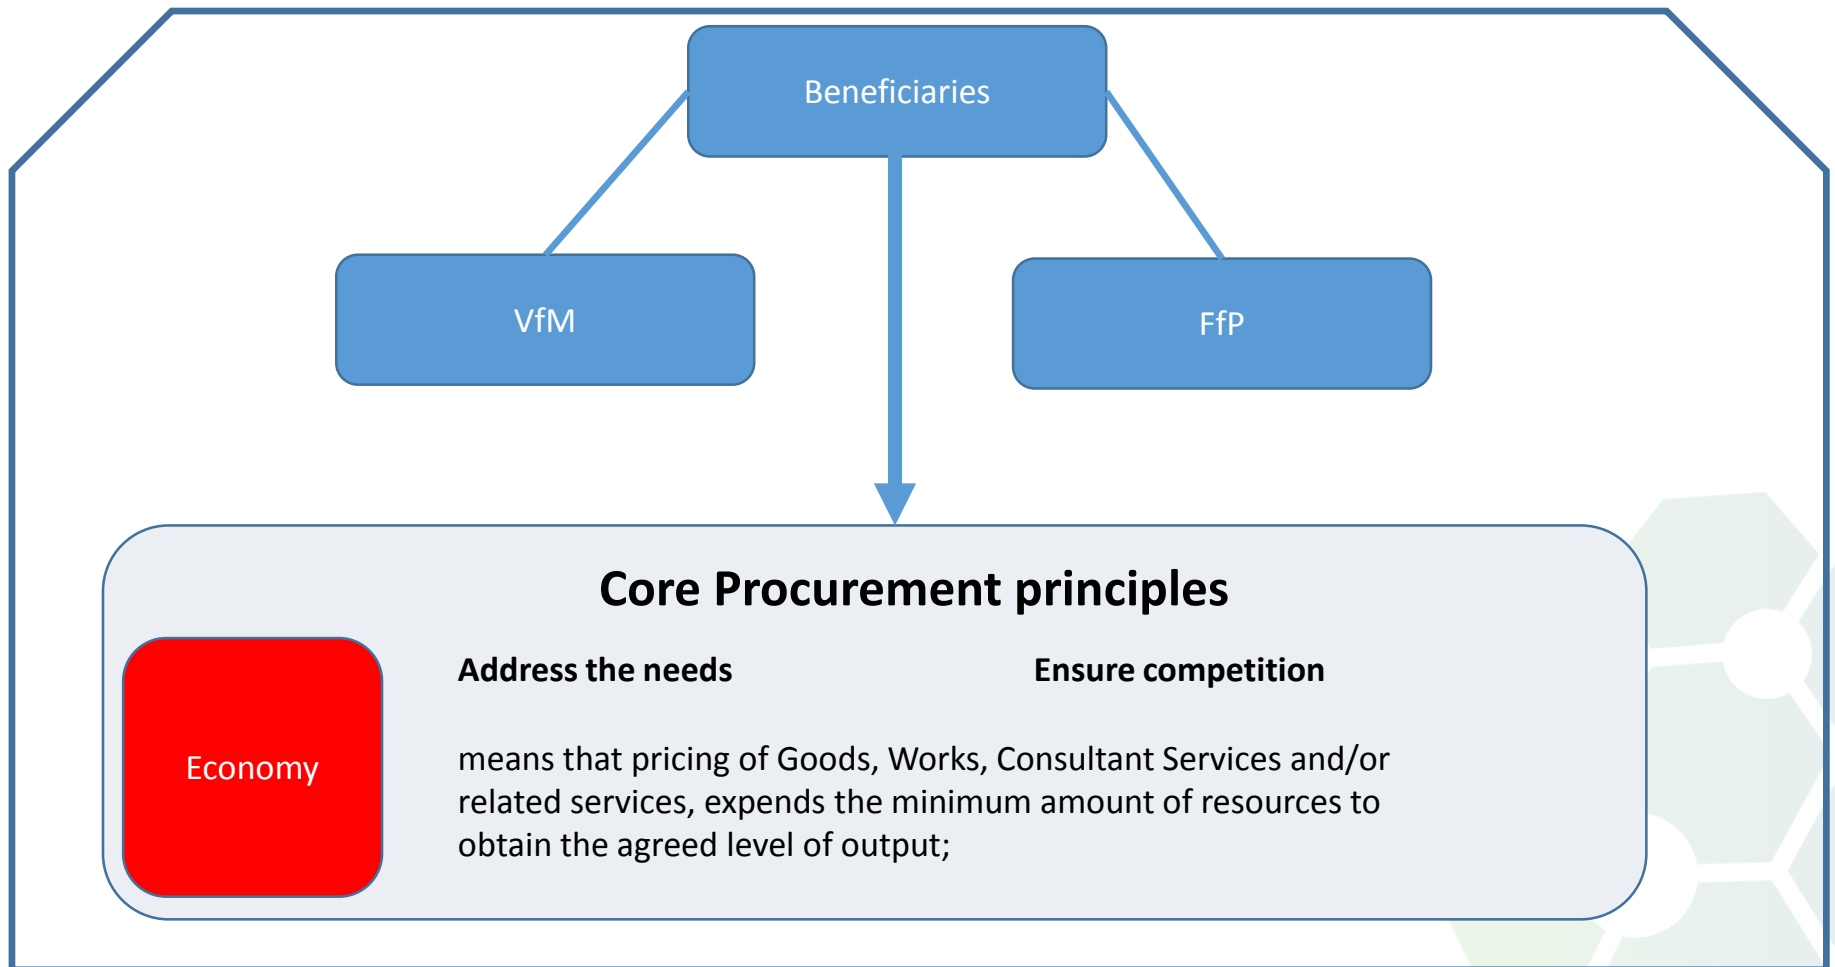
Beneficiaries

VfM

FfP

Core Procurement principles

Economy

Address the needs

Ensure competition

means that pricing of Goods, Works, Consultant Services and/or related services, expends the minimum amount of resources to obtain the agreed level of output;